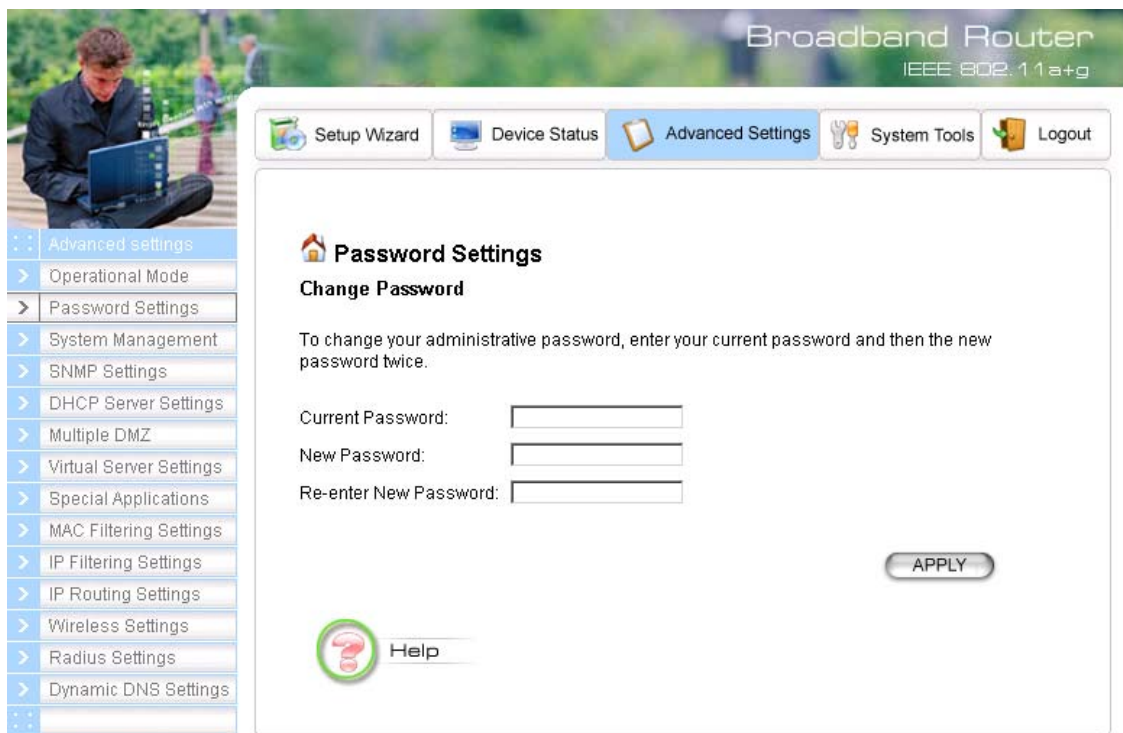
Broadband Router
IEEE 802.11a+g

Setup Wizard
Device Status
Advanced Settings
System Tools
Logout

Advanced settings
Operational Mode
Password Settings
System Management
SNMP Settings
DHCP Server Settings
Multiple DMZ
Virtual Server Settings
Special Applications
MAC Filtering Settings
IP Filtering Settings
IP Routing Settings
Wireless Settings
Radius Settings
Dynamic DNS Settings

Password Settings

Change Password

To change your administrative password, enter your current password and then the new password twice.

Current Password:
New Password:
Re-enter New Password:

APPLY

Help